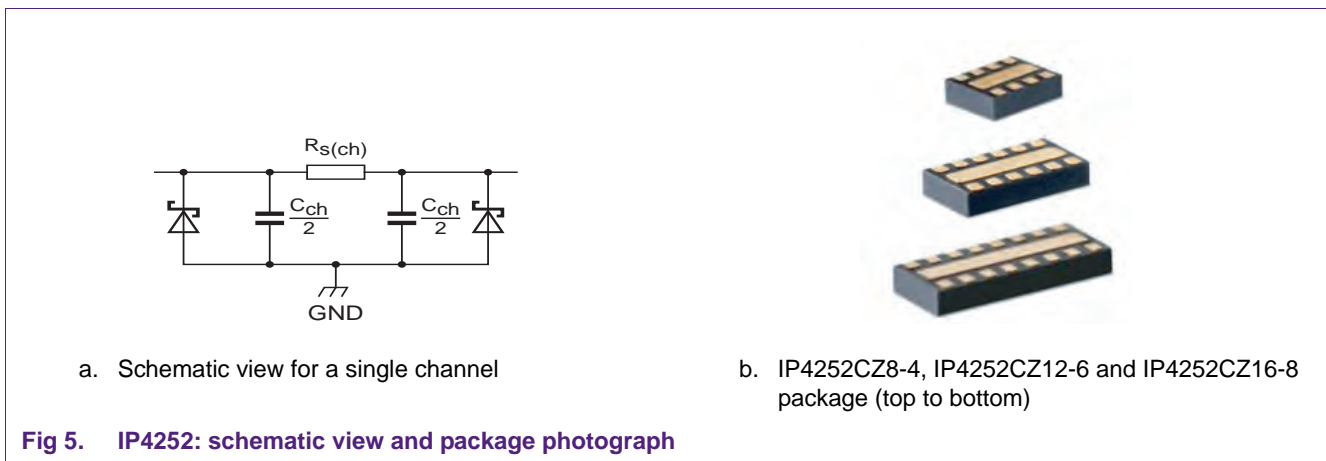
$R_{s(ch)}$

$\frac{C_{ch}}{2}$

$\frac{C_{ch}}{2}$

GND

a. Schematic view for a single channel

b. IP4252CZ8-4, IP4252CZ12-6 and IP4252CZ16-8 package (top to bottom)

Fig 5. IP4252: schematic view and package photograph